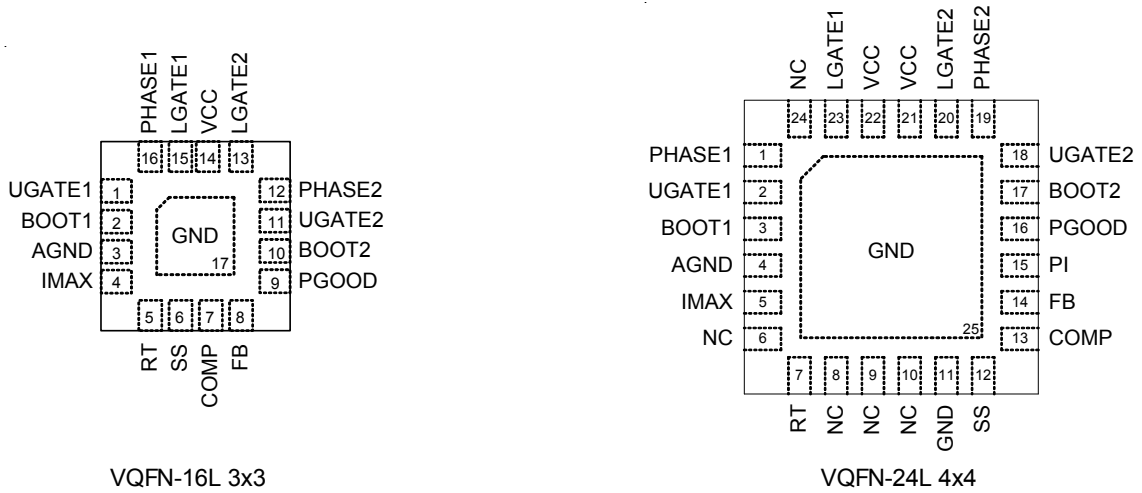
PHASE1 LGATE1 VCC LGATE2

16 15 14 13

UGATE1 1
BOOT1 2
AGND 3
IMAX 4

GND
17

12 PHASE2
11 UGATE2
10 BOOT2
9 PGOOD

5 6 7 8

RT SS COMP FB

VQFN-16L 3x3

NC LGATE1 VCC VCC LGATE2 PHASE2

24 23 22 21 20 19

PHASE1 1
UGATE1 2
BOOT1 3
AGND 4
IMAX 5
NC 6

GND
25

18 UGATE2
17 BOOT2
16 PGOOD
15 PI
14 FB
13 COMP

7 8 9 10 11 12

RT NC NC NC GND SS

VQFN-24L 4x4